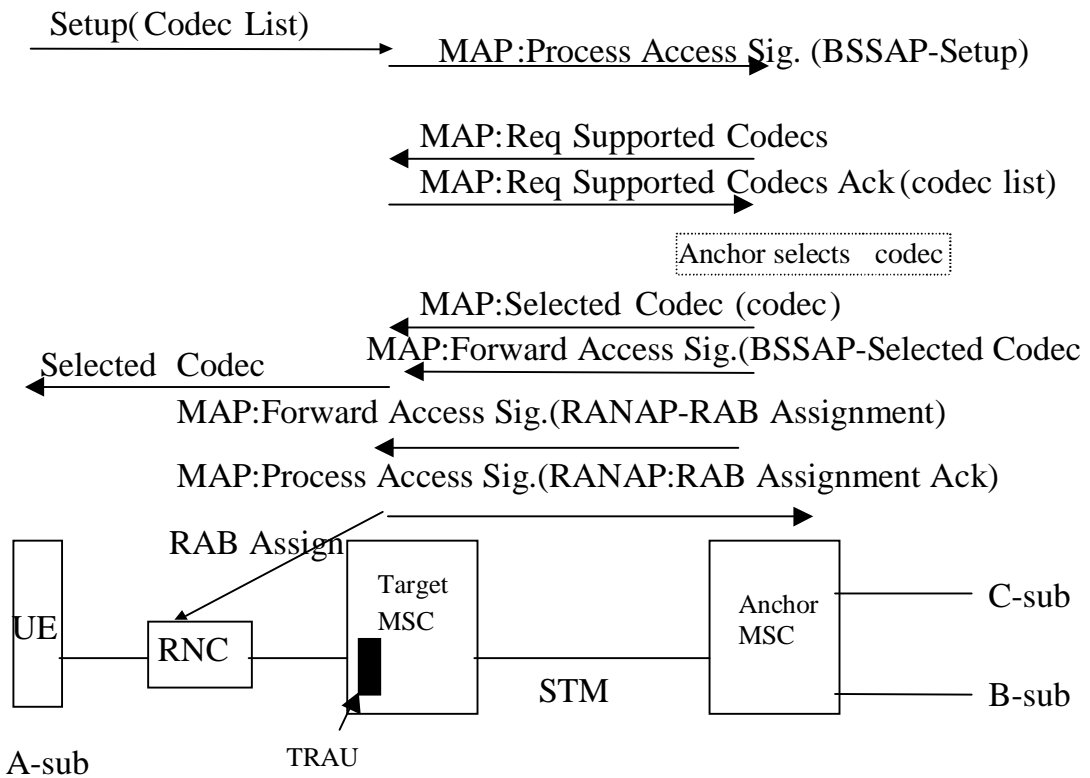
Setup(Codec List)

MAP:Process Access Sig. (BSSAP-Setup)

MAP:Req Supported Codecs

MAP:Req Supported Codecs Ack(codec list)

Anchor selects codec

MAP:Selected Codec (codec)

MAP:Forward Access Sig.(BSSAP-Selected Codec

Selected Codec

MAP:Forward Access Sig.(RANAP-RAB Assignment)

MAP:Process Access Sig.(RANAP:RAB Assignment Ack)

RAB Assign

UE

RNC

Target MSC

Anchor MSC

C-sub

STM

B-sub

A-sub

TRAU